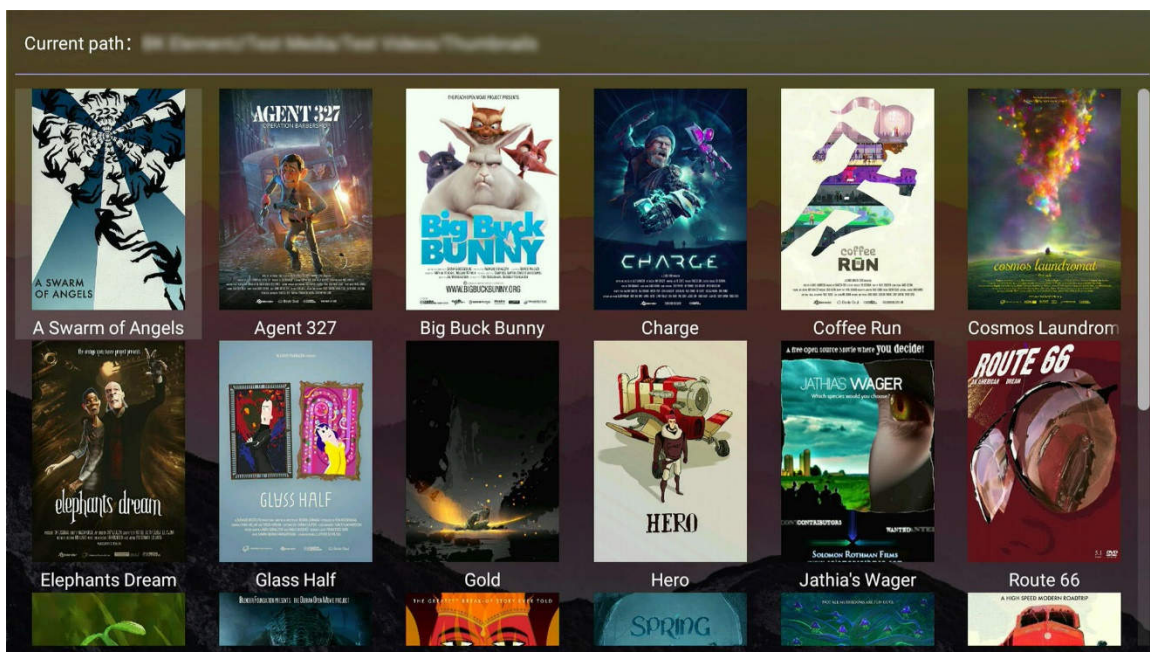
Current path: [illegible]

A SWARM OF ANGELS
A Swarm of Angels

AGENT 327
OPERATION BARBERSHOP
Agent 327

THE PEACH OPEN MOVIE PROJECT PRESENTS
Big Buck BUNNY
WWW.BIGBUCKBUNNY.ORG
Big Buck Bunny

CHARGE
Charge

coffee RUN
Coffee Run

cosmos laundromat
Cosmos Laundrom

elephants dream
Elephants Dream

GLASS HALF
Glass Half

Gold

HERO
Hero

a free open source movie where YOU decide!
JATHIAS WAGER
Which species would you choose?
CONTRIBUTORS
WANTED
SOLOMON ROTHMAN FILMS
Jathia's Wager

ROUTE 66
AN AMERICAN DREAM
Route 66

THE GREATEST BREAK-UP STORY EVER TOLD

SPRING

A HIGH SPEED MODERN ROADTRIP